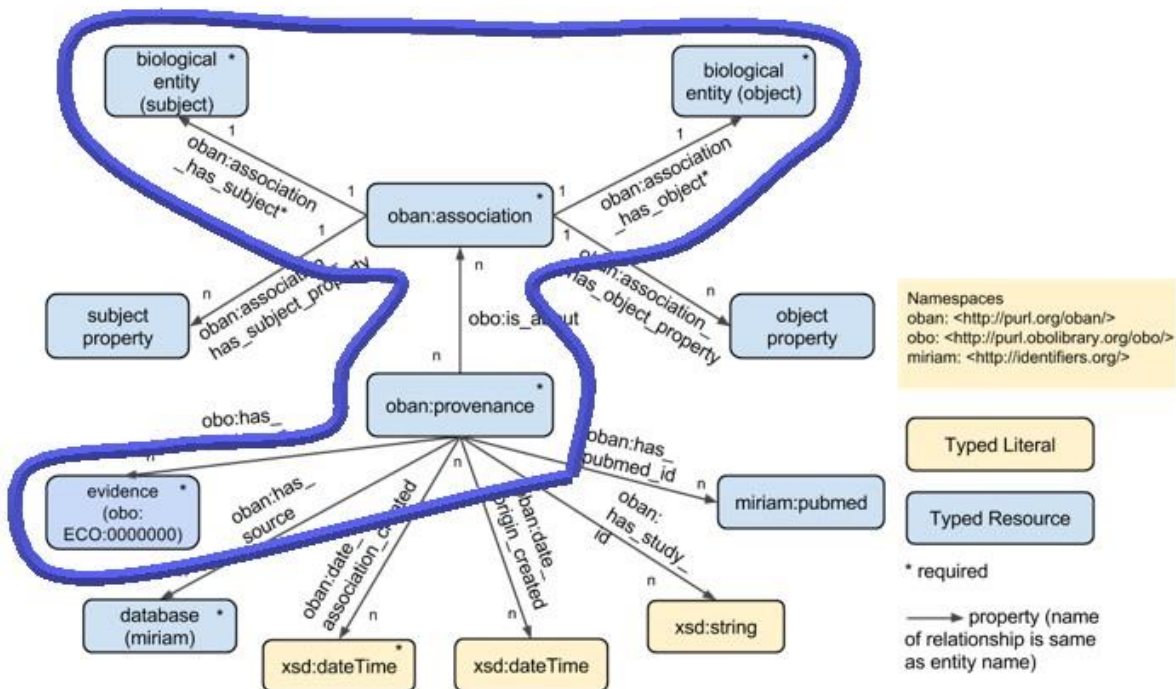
biological entity (subject) *

biological entity (object) *

1

oban:association_has_subject*

1

oban:association *

1

oban:association_has_object*

1

1

1

oban:association_has_subject_property

n

n

oban:association_has_object_property

n

subject property

obo:is_about

object property

n

Namespaces
oban: <http://purl.org/oban/>
obo: <http://purl.obolibrary.org/obo/>
miriam: <http://identifiers.org/>

oban:provenance *

obo:has_

n

oban:has_pubmed_id

Typed Literal

n

evidence (obo: ECO:0000000) *

oban:has_source

n

oban:date_origin_created

oban:has_study_id

n

miriam:pubmed

Typed Resource

oban:date_association_created

n

* required

database (miriam) *

n

n

xsd:string

property (name of relationship is same as entity name)

xsd:dateTime *

xsd:dateTime